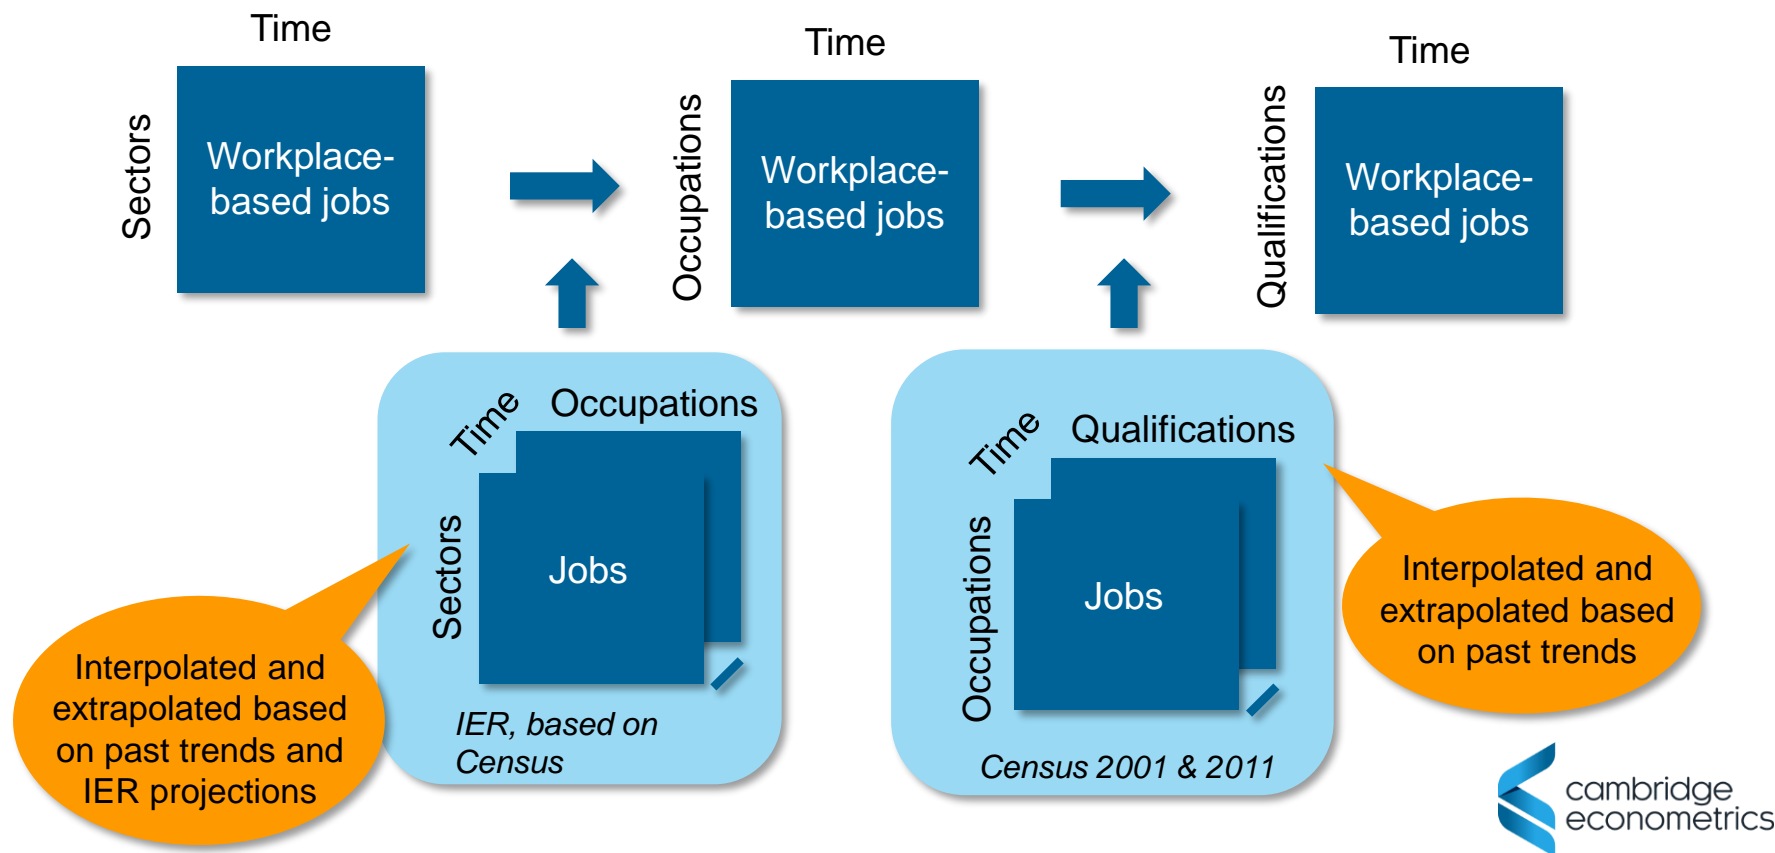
Time

Sectors

Workplace-based jobs

Time

Occupations

Workplace-based jobs

Time

Qualifications

Workplace-based jobs

Time

Occupations

Sectors

Jobs

IER, based on Census

Time

Qualifications

Occupations

Jobs

Census 2001 & 2011

Interpolated and extrapolated based on past trends and IER projections

Interpolated and extrapolated based on past trends

cambridge econometrics